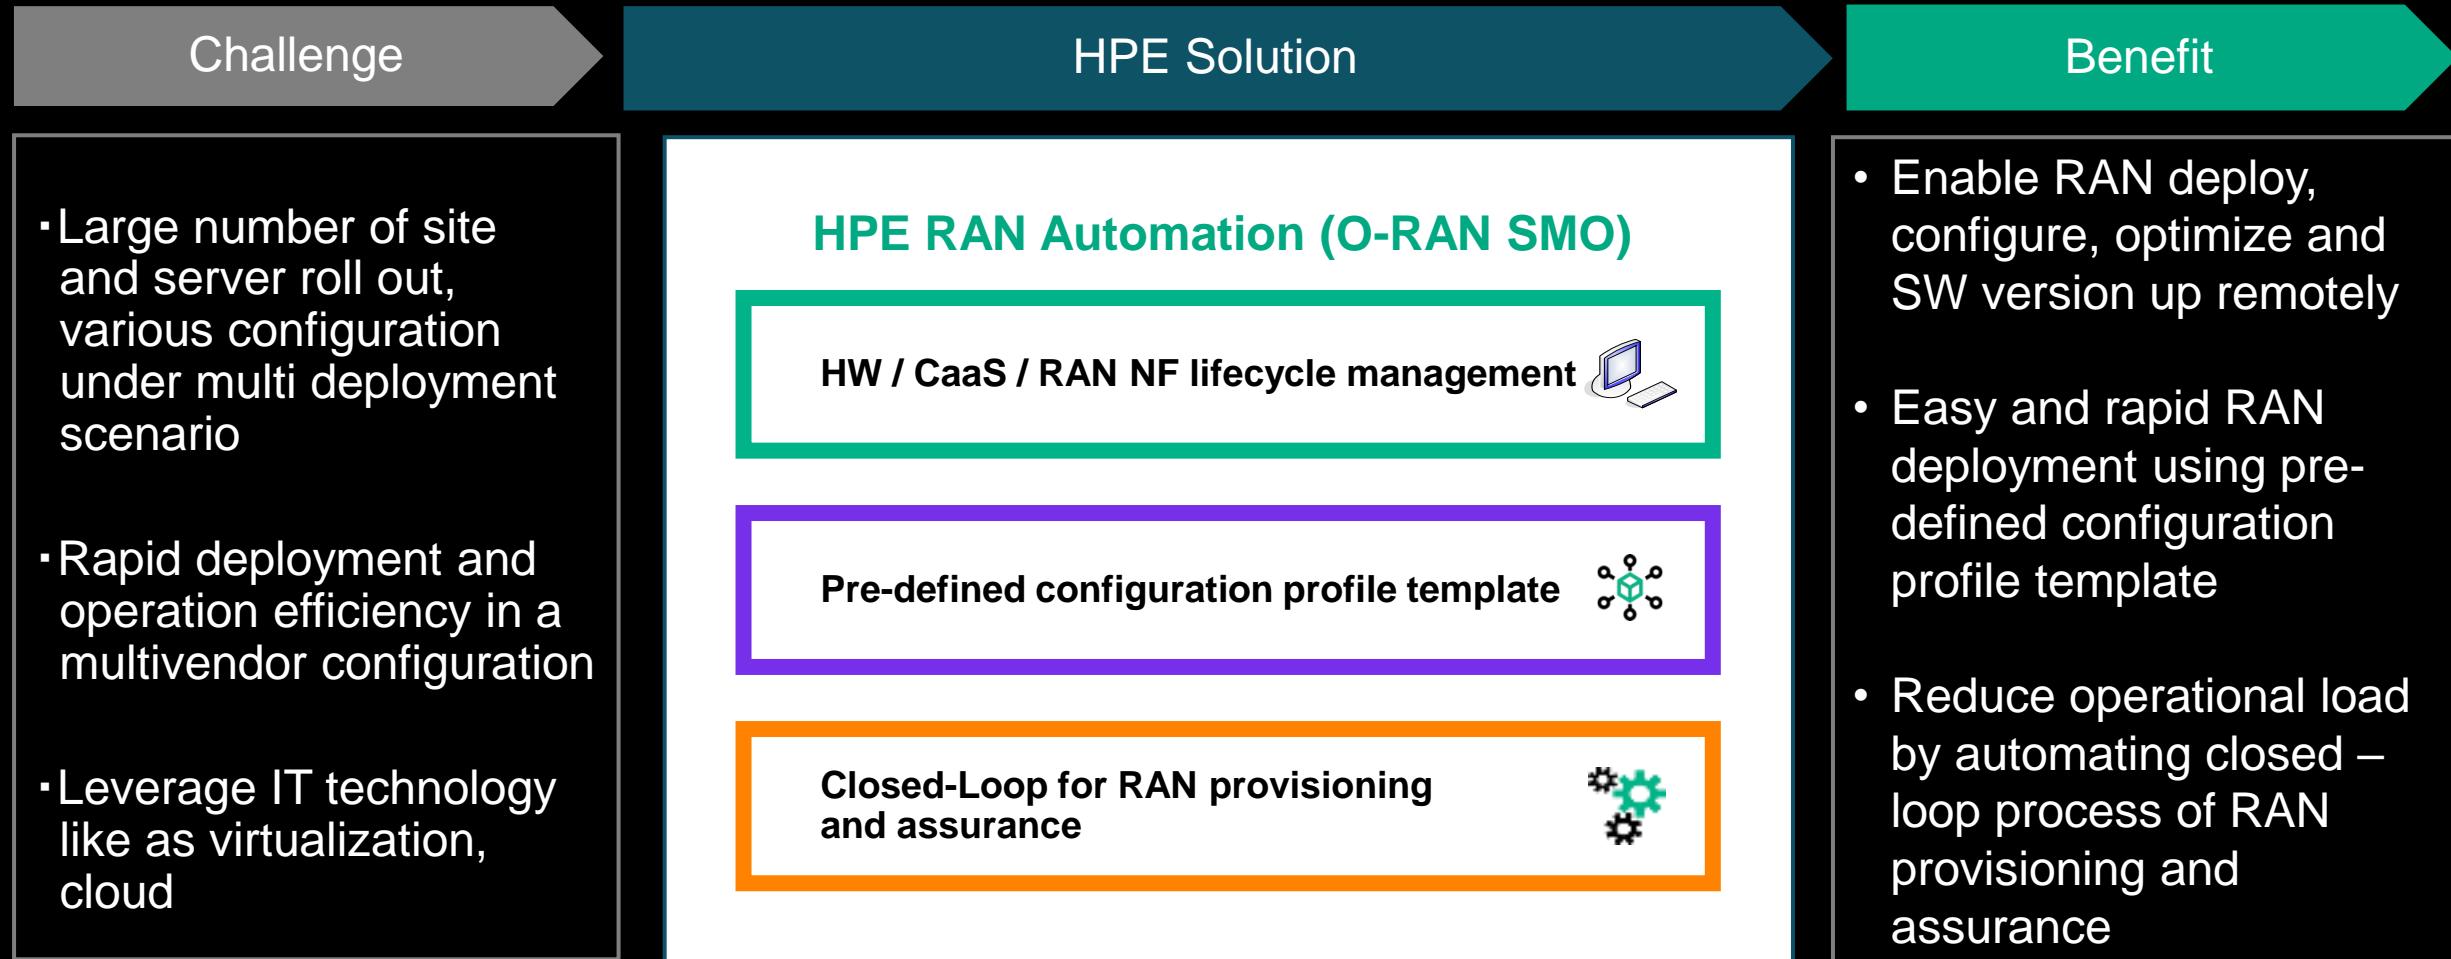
Challenge

HPE Solution

Benefit

▪ Large number of site and server roll out, various configuration under multi deployment scenario

▪ Rapid deployment and operation efficiency in a multivendor configuration

▪ Leverage IT technology like as virtualization, cloud

HPE RAN Automation (O-RAN SMO)

HW / CaaS / RAN NF lifecycle management

Pre-defined configuration profile template

Closed-Loop for RAN provisioning and assurance

• Enable RAN deploy, configure, optimize and SW version up remotely

• Easy and rapid RAN deployment using pre-defined configuration profile template

• Reduce operational load by automating closed – loop process of RAN provisioning and assurance